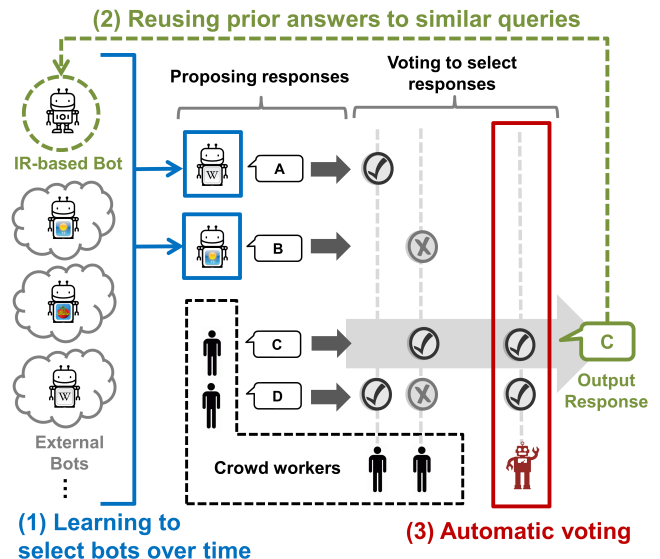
(2) Reusing prior answers to similar queries

Proposing responses

Voting to select responses

IR-based Bot

A

B

C

D

C

Output Response

External Bots

⋮

Crowd workers

(1) Learning to select bots over time

(3) Automatic voting